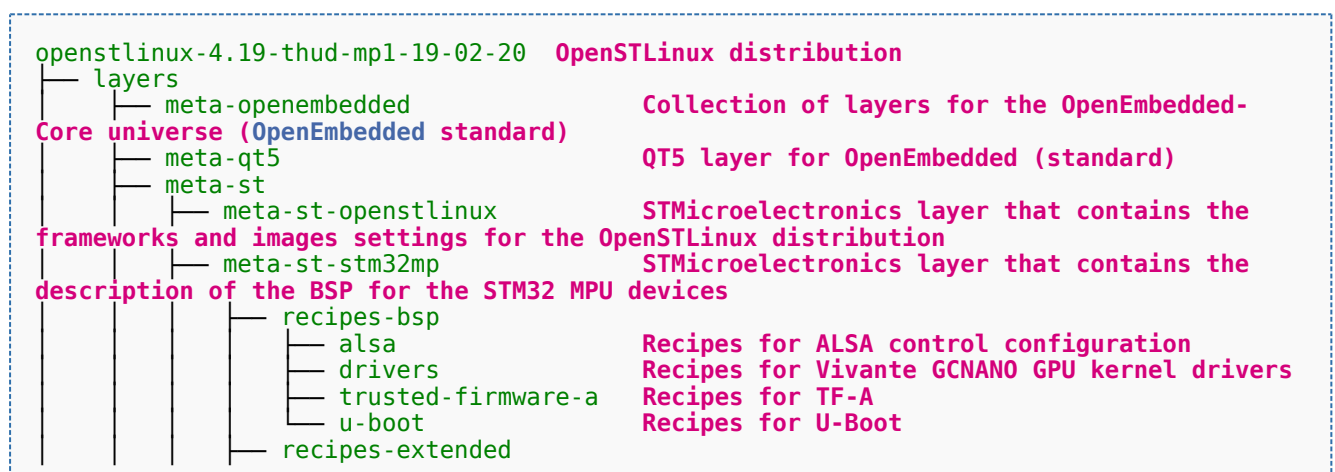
openstlinux-4.19-thud-mp1-19-02-20  OpenSTLinux distribution
├── layers
│    ├── meta-openembedded              Collection of layers for the OpenEmbedded-Core universe (OpenEmbedded standard)
│    ├── meta-qt5                       QT5 layer for OpenEmbedded (standard)
│    ├── meta-st
│    │    ├── meta-st-openstlinux       STMicroelectronics layer that contains the frameworks and images settings for the OpenSTLinux distribution
│    │    ├── meta-st-stm32mp           STMicroelectronics layer that contains the description of the BSP for the STM32 MPU devices
│    │    │    ├── recipes-bsp
│    │    │    │    ├── alsa              Recipes for ALSA control configuration
│    │    │    │    ├── drivers           Recipes for Vivante GCNANO GPU kernel drivers
│    │    │    │    ├── trusted-firmware-a   Recipes for TF-A
│    │    │    │    └── u-boot            Recipes for U-Boot
│    │    │    ├── recipes-extended